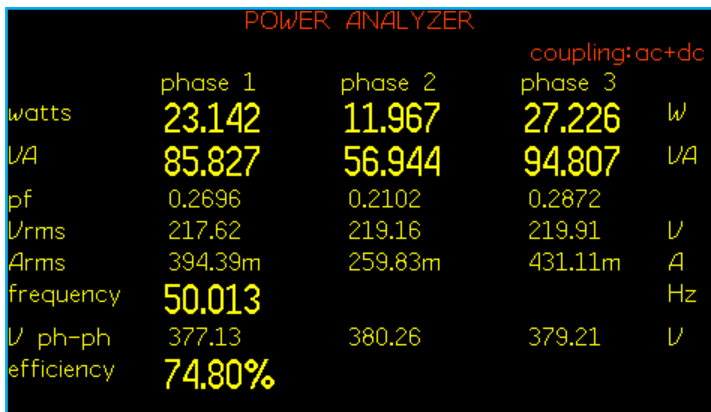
POWER ANALYZER

coupling:ac+dc

| | phase 1 | phase 2 | phase 3 | |
|---|---|---|---|---|
| watts | 23.142 | 11.967 | 27.226 | W |
| VA | 85.827 | 56.944 | 94.807 | VA |
| pf | 0.2696 | 0.2102 | 0.2872 | |
| Vrms | 217.62 | 219.16 | 219.91 | V |
| Arms | 394.39m | 259.83m | 431.11m | A |
| frequency | 50.013 | | | Hz |
| V ph-ph | 377.13 | 380.26 | 379.21 | V |
| efficiency | 74.80% | | | |